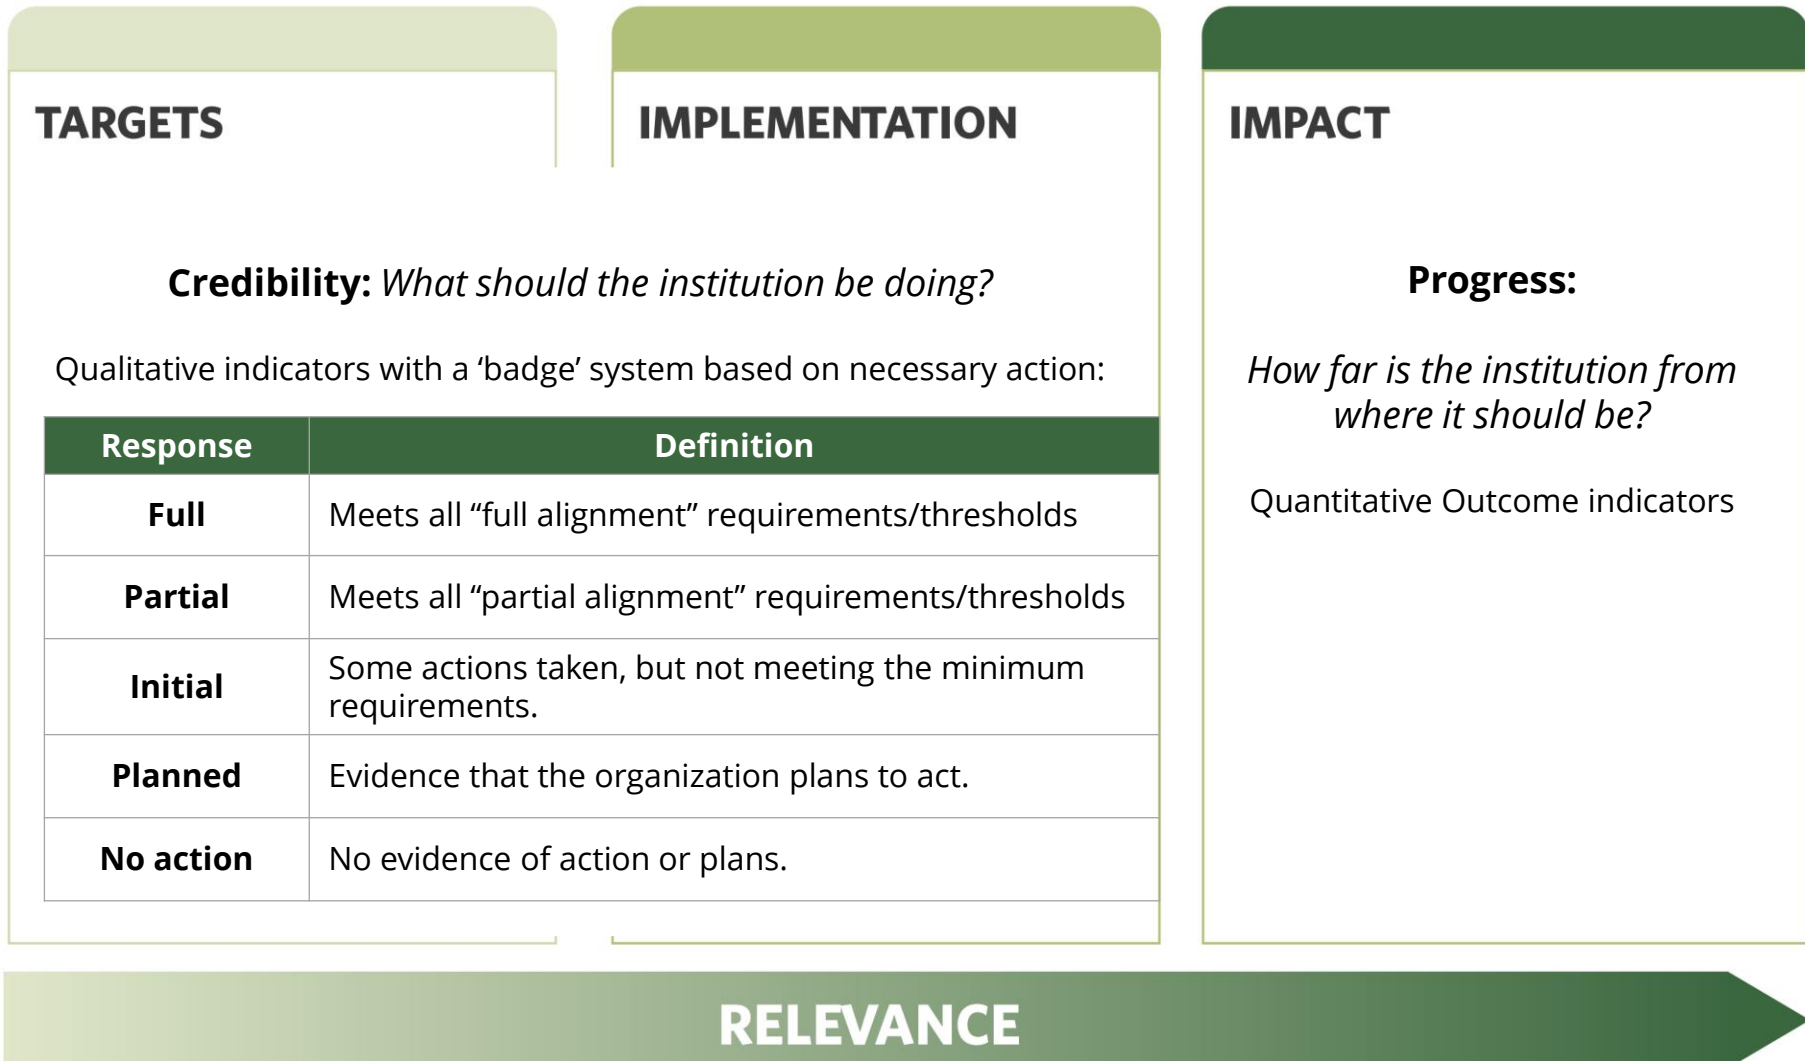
TARGETS

IMPLEMENTATION

IMPACT

**Credibility:** *What should the institution be doing?*

Qualitative indicators with a 'badge' system based on necessary action:

| Response | Definition |
|---|---|
| **Full** | Meets all "full alignment" requirements/thresholds |
| **Partial** | Meets all "partial alignment" requirements/thresholds |
| **Initial** | Some actions taken, but not meeting the minimum requirements. |
| **Planned** | Evidence that the organization plans to act. |
| **No action** | No evidence of action or plans. |

**Progress:**

*How far is the institution from where it should be?*

Quantitative Outcome indicators

RELEVANCE